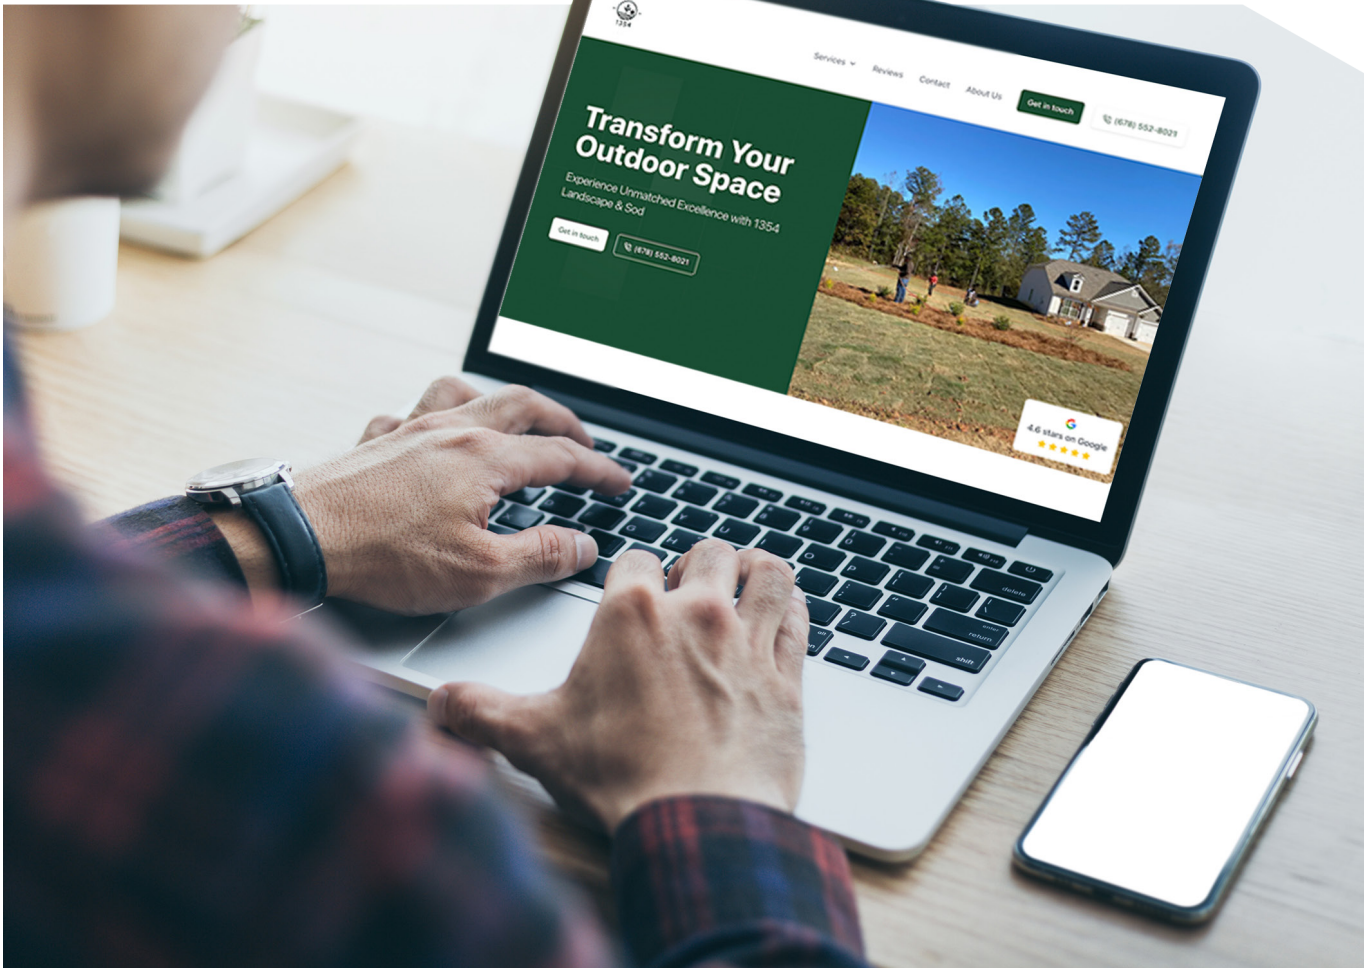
1354

Services

Reviews

Contact

About Us

Get in touch

(678) 552-8021

Transform Your Outdoor Space

Experience Unmatched Excellence with 1354 Landscape & Sod

Get in touch

(678) 552-8021

4.6 stars on Google

delete

return

shift

alt